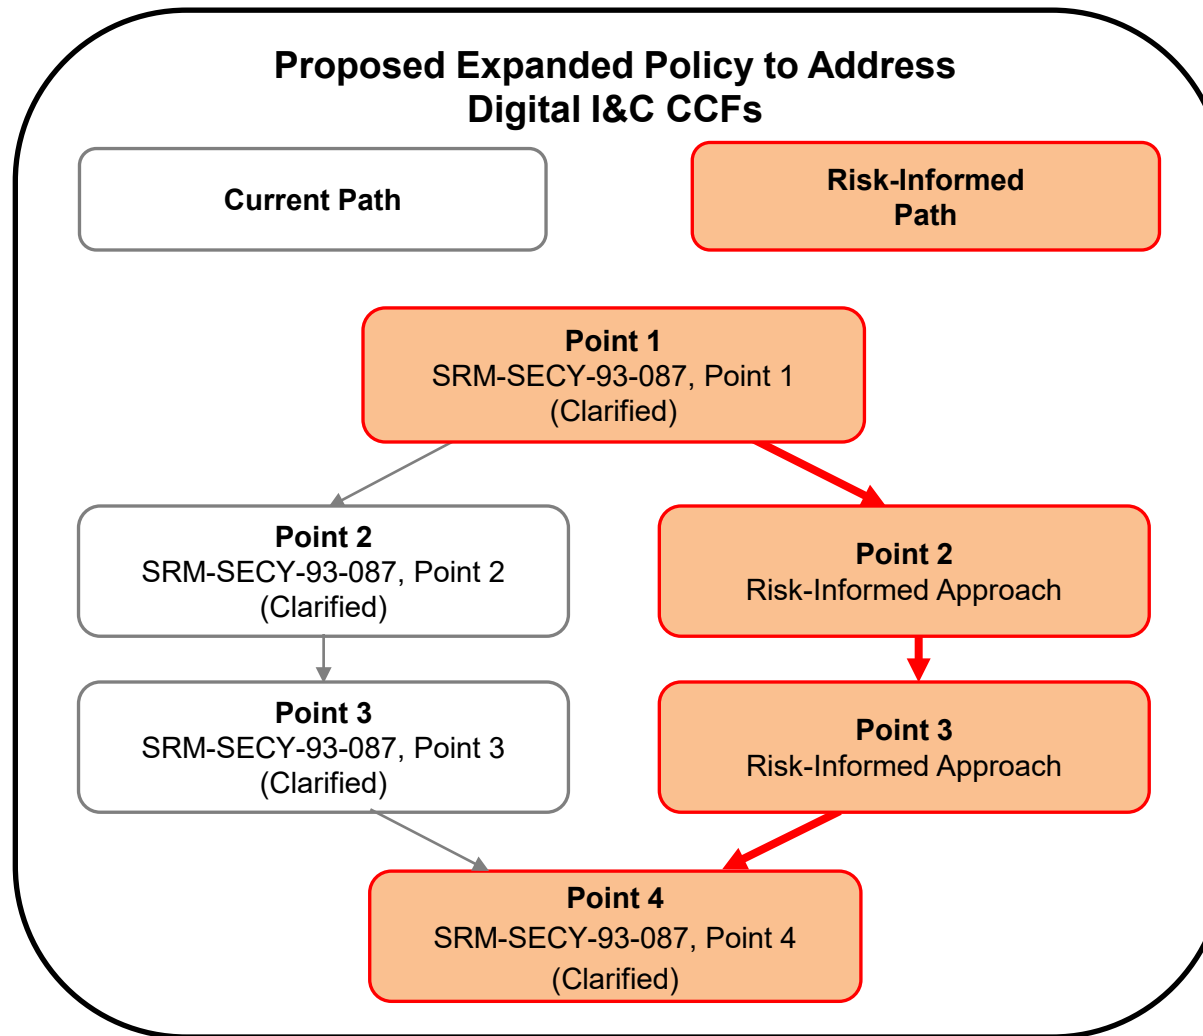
Proposed Expanded Policy to Address Digital I&C CCFs

Current Path

Risk-Informed Path

Point 1
SRM-SECY-93-087, Point 1
(Clarified)

Point 2
SRM-SECY-93-087, Point 2
(Clarified)

Point 2
Risk-Informed Approach

Point 3
SRM-SECY-93-087, Point 3
(Clarified)

Point 3
Risk-Informed Approach

Point 4
SRM-SECY-93-087, Point 4
(Clarified)